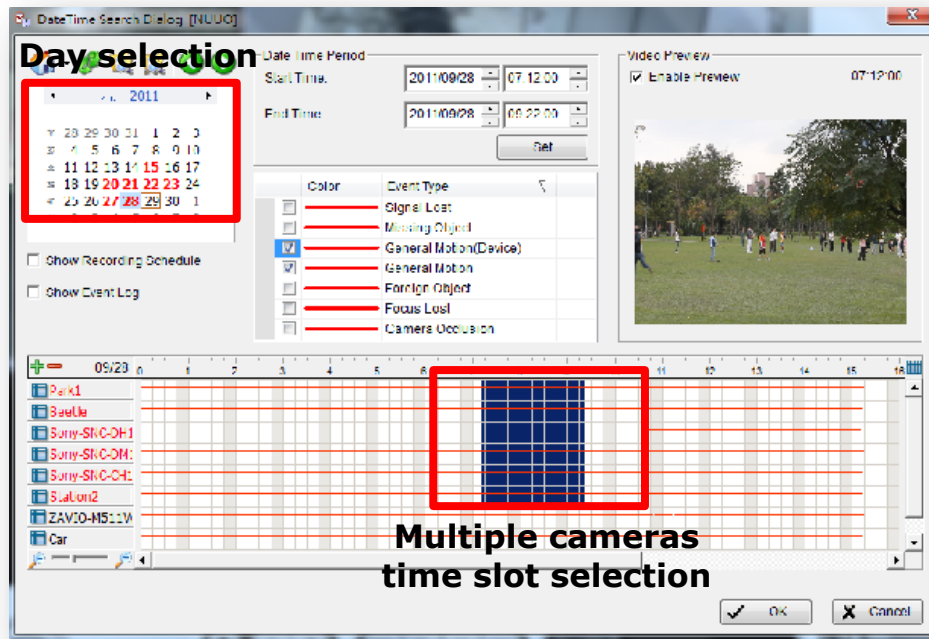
DateTime Search Dialog [NUUO]

Day selection

2011

| | | | | | | |
|---|---|---|---|---|---|---|
| 28 | 29 | 30 | 31 | 1 | 2 | 3 |
| 4 | 5 | 6 | 7 | 8 | 9 | 10 |
| 11 | 12 | 13 | 14 | 15 | 16 | 17 |
| 18 | 19 | 20 | 21 | 22 | 23 | 24 |
| 25 | 26 | 27 | 28 | 29 | 30 | 1 |

Show Recording Schedule

Show Event Log

Date Time Period

Start Time. 2011/09/28 07:12:00

End Time 2011/09/28 09:22:00

Set

| Color | Event Type |
|---|---|
| | Signal Lost |
| | Missing Object |
| | General Motion(Device) |
| | General Motion |
| | Foreign Object |
| | Focus Lost |
| | Camera Occlusion |

Video Preview

Enable Preview 07:12:00

09/28 0 1 2 3 4 5 6 7 8 9 10 11 12 13 14 15 16

Park1

Beetle

Sony-SNC-DH1

Sony-SNC-DH1

Sony-SNC-CH1

Station2

ZAVIO-M511W

Car

Multiple cameras time slot selection

OK

Cancel